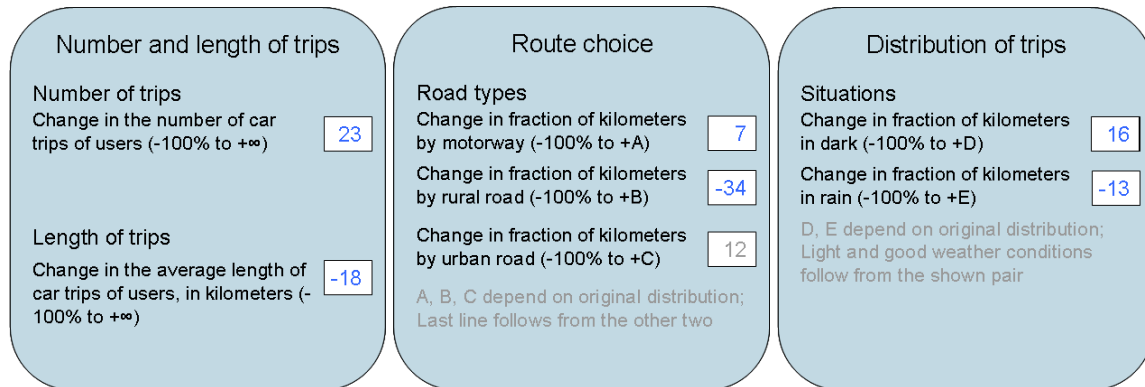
Number and length of trips

Number of trips
Change in the number of car trips of users (-100% to +∞)
23

Length of trips
Change in the average length of car trips of users, in kilometers (-100% to +∞)
-18

Route choice

Road types
Change in fraction of kilometers by motorway (-100% to +A)
7
Change in fraction of kilometers by rural road (-100% to +B)
-34
Change in fraction of kilometers by urban road (-100% to +C)
12

A, B, C depend on original distribution; Last line follows from the other two

Distribution of trips

Situations
Change in fraction of kilometers in dark (-100% to +D)
16
Change in fraction of kilometers in rain (-100% to +E)
-13

D, E depend on original distribution; Light and good weather conditions follow from the shown pair